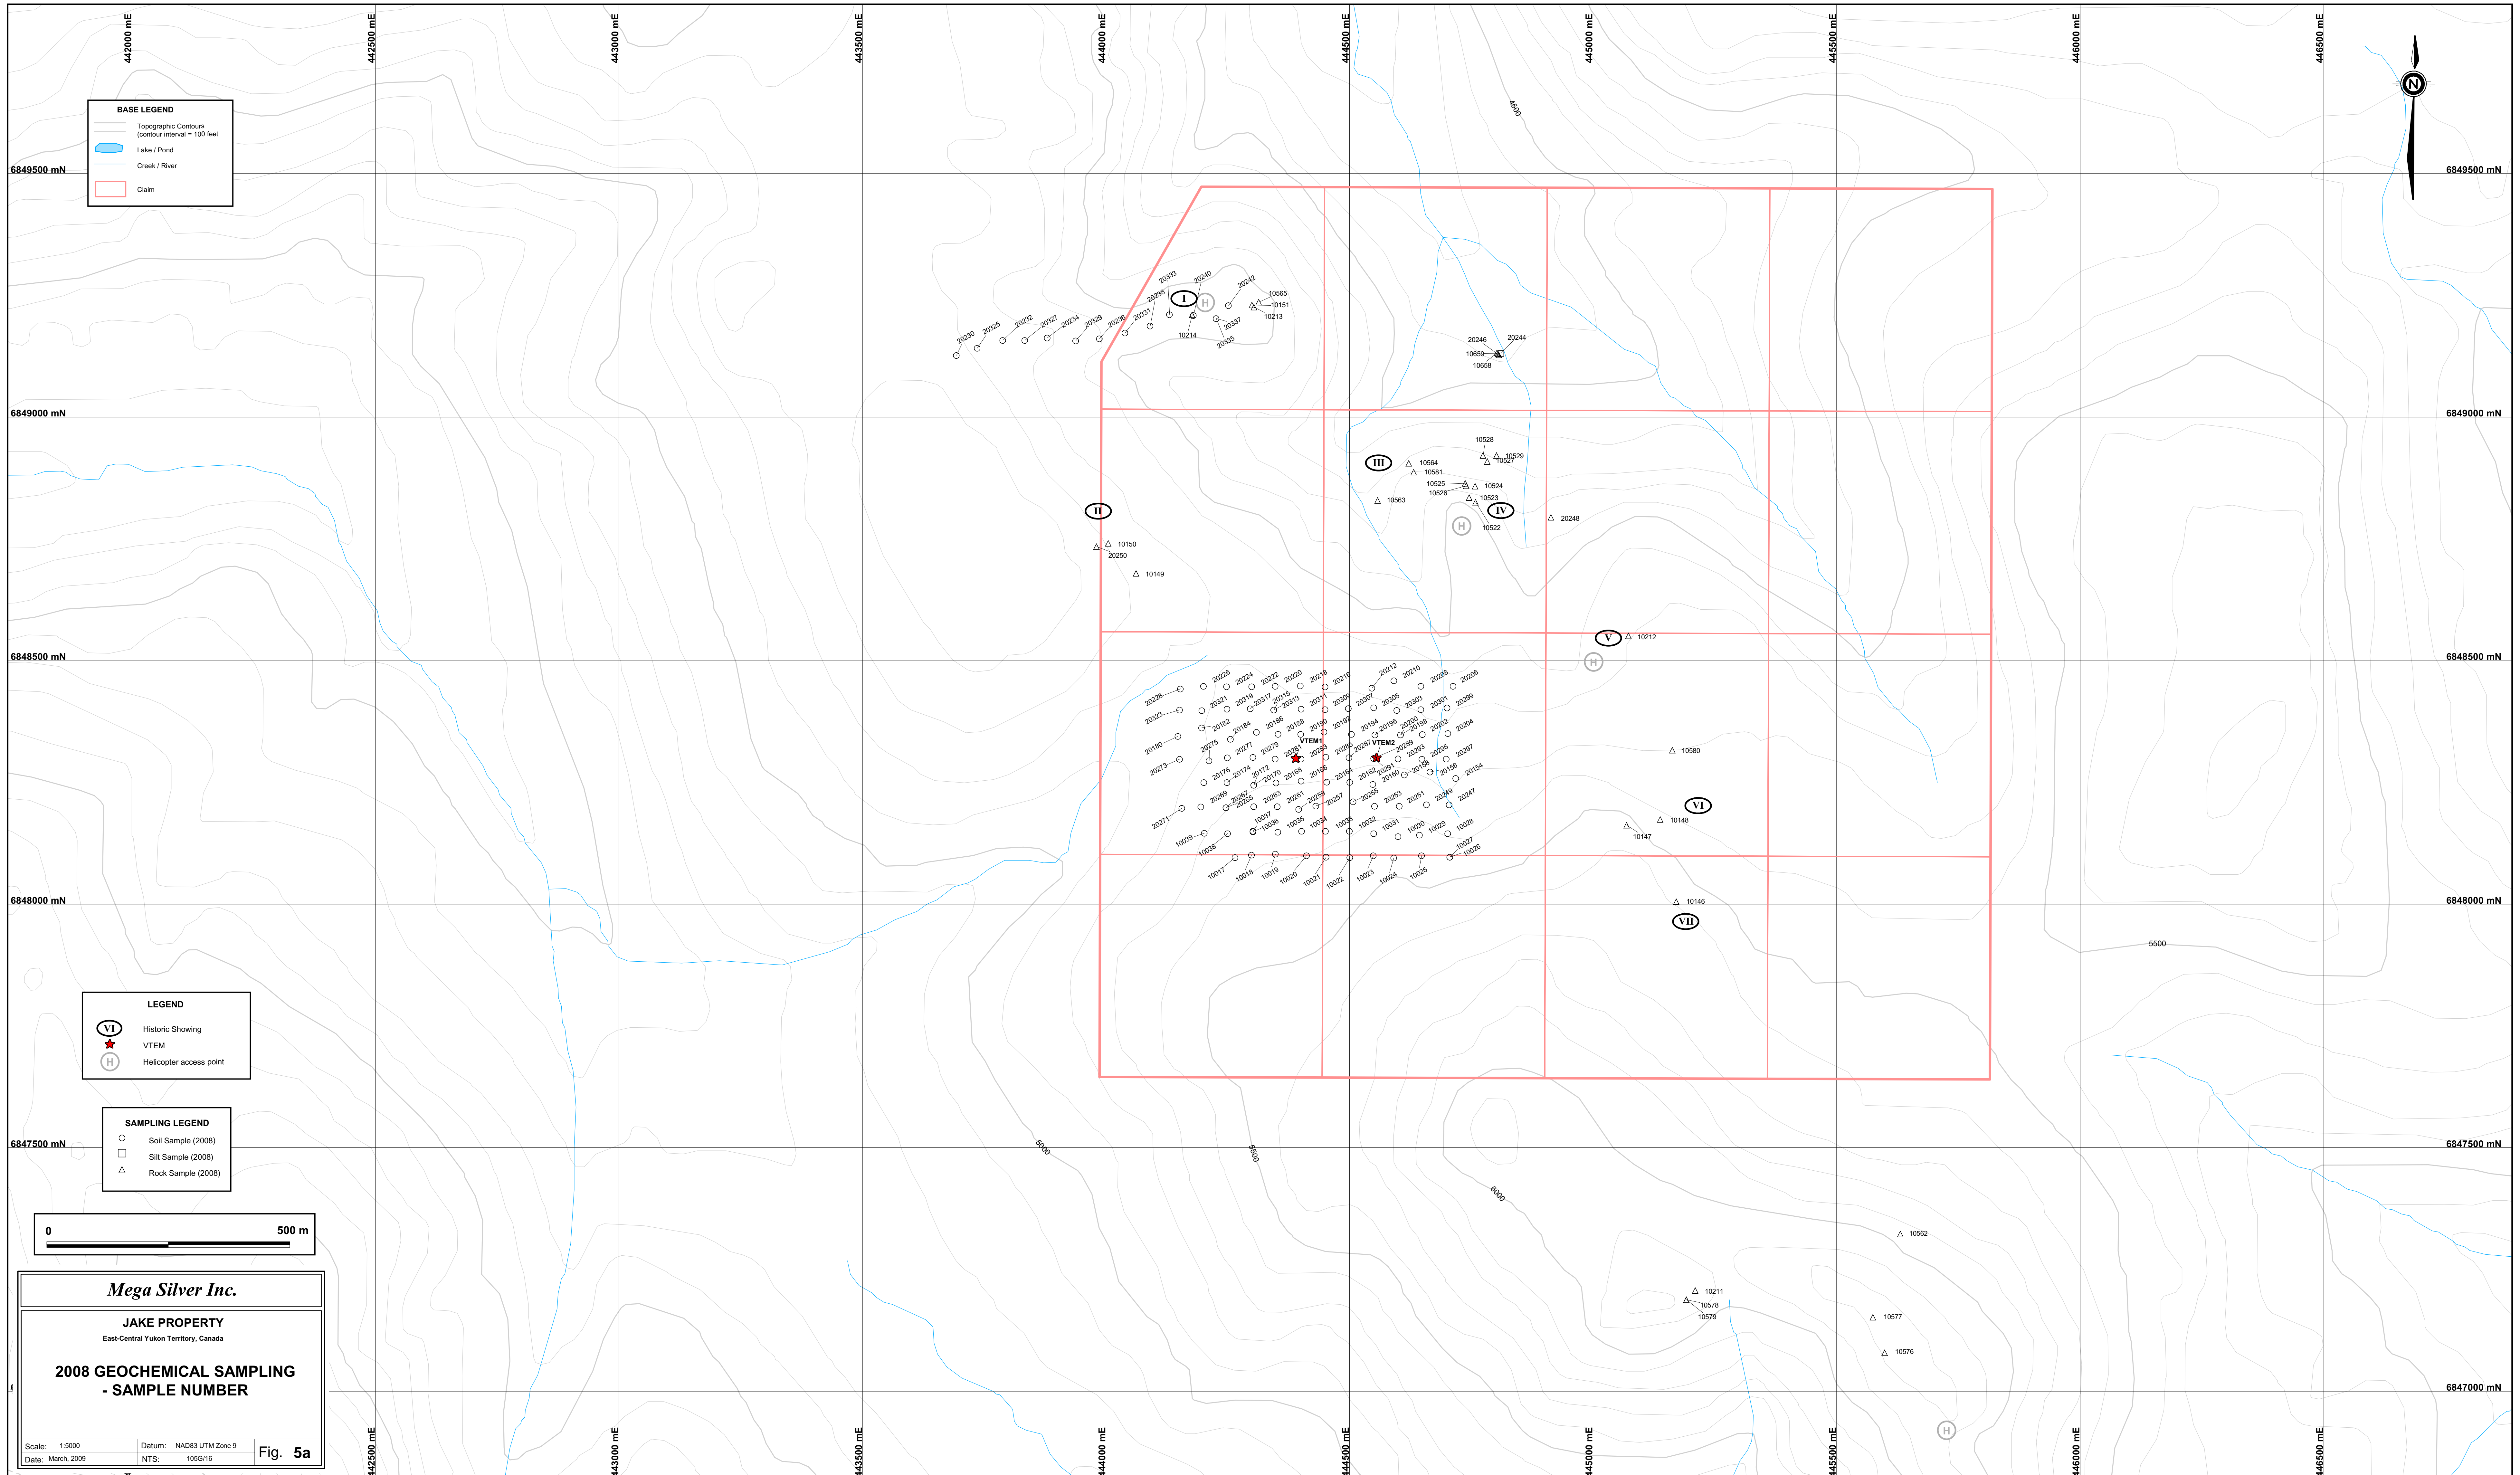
442000 mE
442500 mE
443000 mE
443500 mE
444000 mE
444500 mE
445000 mE
445500 mE
446000 mE
446500 mE

N

BASE LEGEND
Topographic Contours (contour interval = 100 feet
Lake / Pond
Creek / River
Claim

6849500 mN
6849000 mN
6848500 mN
6848000 mN
6847500 mN
6847000 mN

4500
I
II
III
IV
V
VI
VII
H

20230 20325 20232 20327 20234 20329 20236 20331 20238 20333 20240 20242 10565 10151 10213 20337 20335 10214
20246 20244 10659 10658
10528 10529 10527 10564 10581 10525 10526 10524 10523 10563 10522 20248
10150 20250 10149
10212
10580
10148 10147
10146
VTEM1 VTEM2

5000
5500
6000

LEGEND
VI Historic Showing
VTEM
H Helicopter access point

SAMPLING LEGEND
Soil Sample (2008)
Silt Sample (2008)
Rock Sample (2008)

0 500 m

10562
10211 10578 10579
10577
10576

Mega Silver Inc.
JAKE PROPERTY
East-Central Yukon Territory, Canada
2008 GEOCHEMICAL SAMPLING - SAMPLE NUMBER

| Scale: 1:5000 | Datum: NAD83 UTM Zone 9 | Fig. 5a |
|---|---|---|
| Date: March, 2009 | NTS: 105G/16 | |